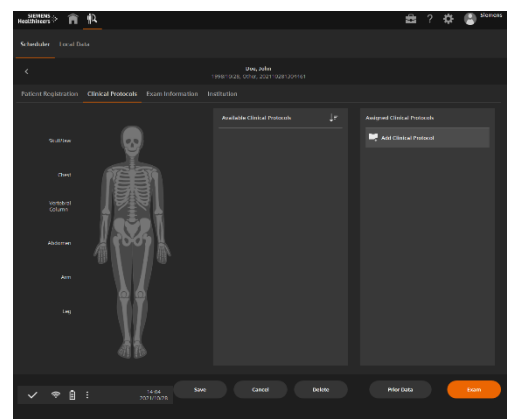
SIEMENS Healthineers

Siemens

Scheduler Local Data

Doe, John
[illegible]

Patient Registration Clinical Protocols Exam Information Institution

Skull/Neck

Chest

Vertebral Column

Abdomen

Arm

Leg

Available Clinical Protocols

Assigned Clinical Protocols

Add Clinical Protocol

14:04
2021/10/28

Save

Cancel

Delete

Prior Data

Exam